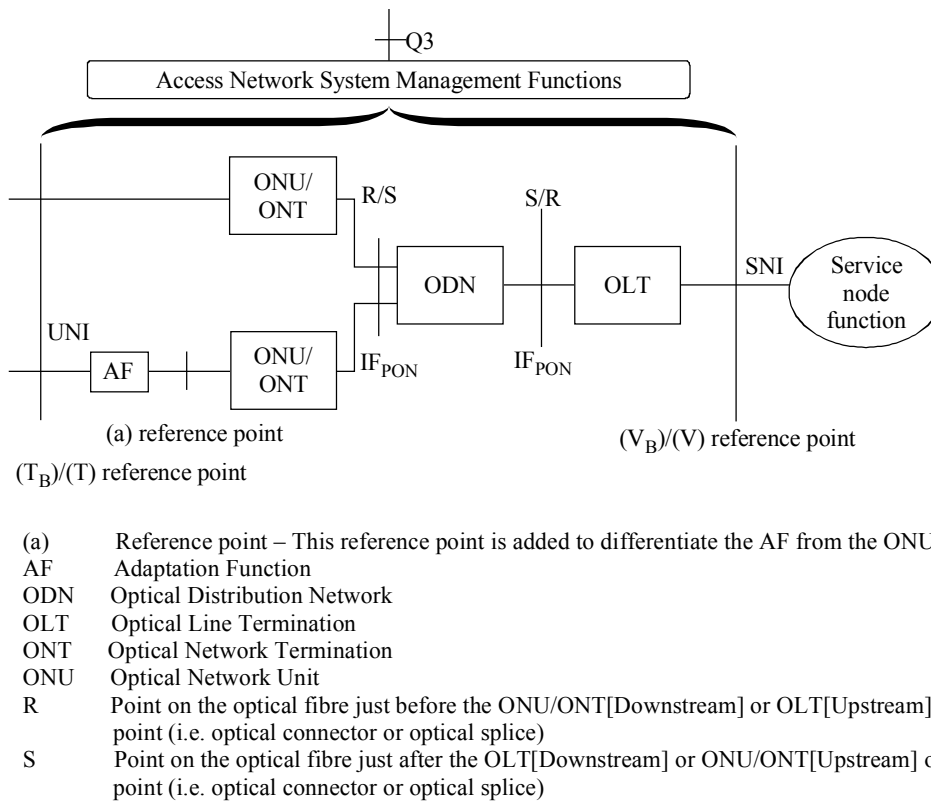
Q3

Access Network System Management Functions

ONU/ ONT

R/S

S/R

ODN

OLT

SNI

Service node function

UNI

AF

ONU/ ONT

$IF_{PON}$

$IF_{PON}$

(a) reference point

$(V_B)/(V)$ reference point

$(T_B)/(T)$ reference point

(a) Reference point – This reference point is added to differentiate the AF from the ONU

AF Adaptation Function

ODN Optical Distribution Network

OLT Optical Line Termination

ONT Optical Network Termination

ONU Optical Network Unit

R Point on the optical fibre just before the ONU/ONT[Downstream] or OLT[Upstream] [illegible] point (i.e. optical connector or optical splice)

S Point on the optical fibre just after the OLT[Downstream] or ONU/ONT[Upstream] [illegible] point (i.e. optical connector or optical splice)